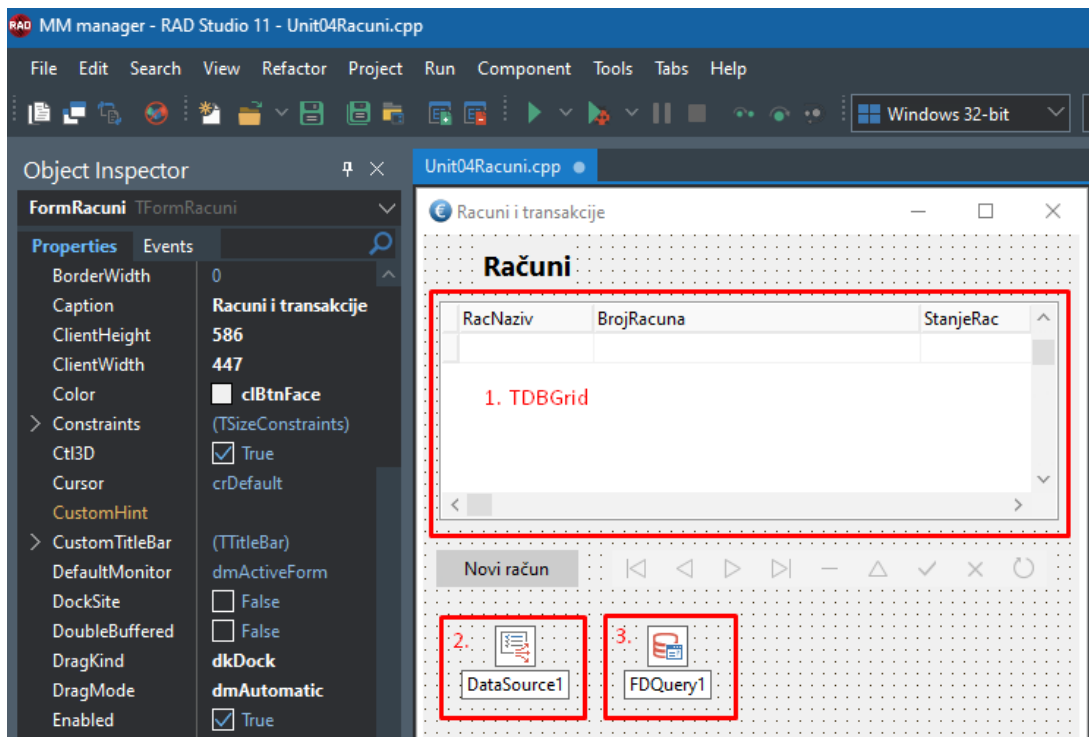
MM manager - RAD Studio 11 - Unit04Racuni.cpp

File Edit Search View Refactor Project Run Component Tools Tabs Help

Windows 32-bit

Object Inspector

FormRacuni TFormRacuni

Properties Events

| | |
|---|---|
| BorderWidth | 0 |
| Caption | Racuni i transakcije |
| ClientHeight | 586 |
| ClientWidth | 447 |
| Color | clBtnFace |
| > Constraints | (TSizeConstraints) |
| Ctl3D | True |
| Cursor | crDefault |
| CustomHint | |
| > CustomTitleBar | (TTitleBar) |
| DefaultMonitor | dmActiveForm |
| DockSite | False |
| DoubleBuffered | False |
| DragKind | dkDock |
| DragMode | dmAutomatic |
| Enabled | True |

Unit04Racuni.cpp

Racuni i transakcije

Računi

| RacNaziv | BrojRacuna | StanjeRac |
|---|---|---|
| | | |

1. TDBGrid

Novi račun

2.

DataSource1

3.

FDQuery1